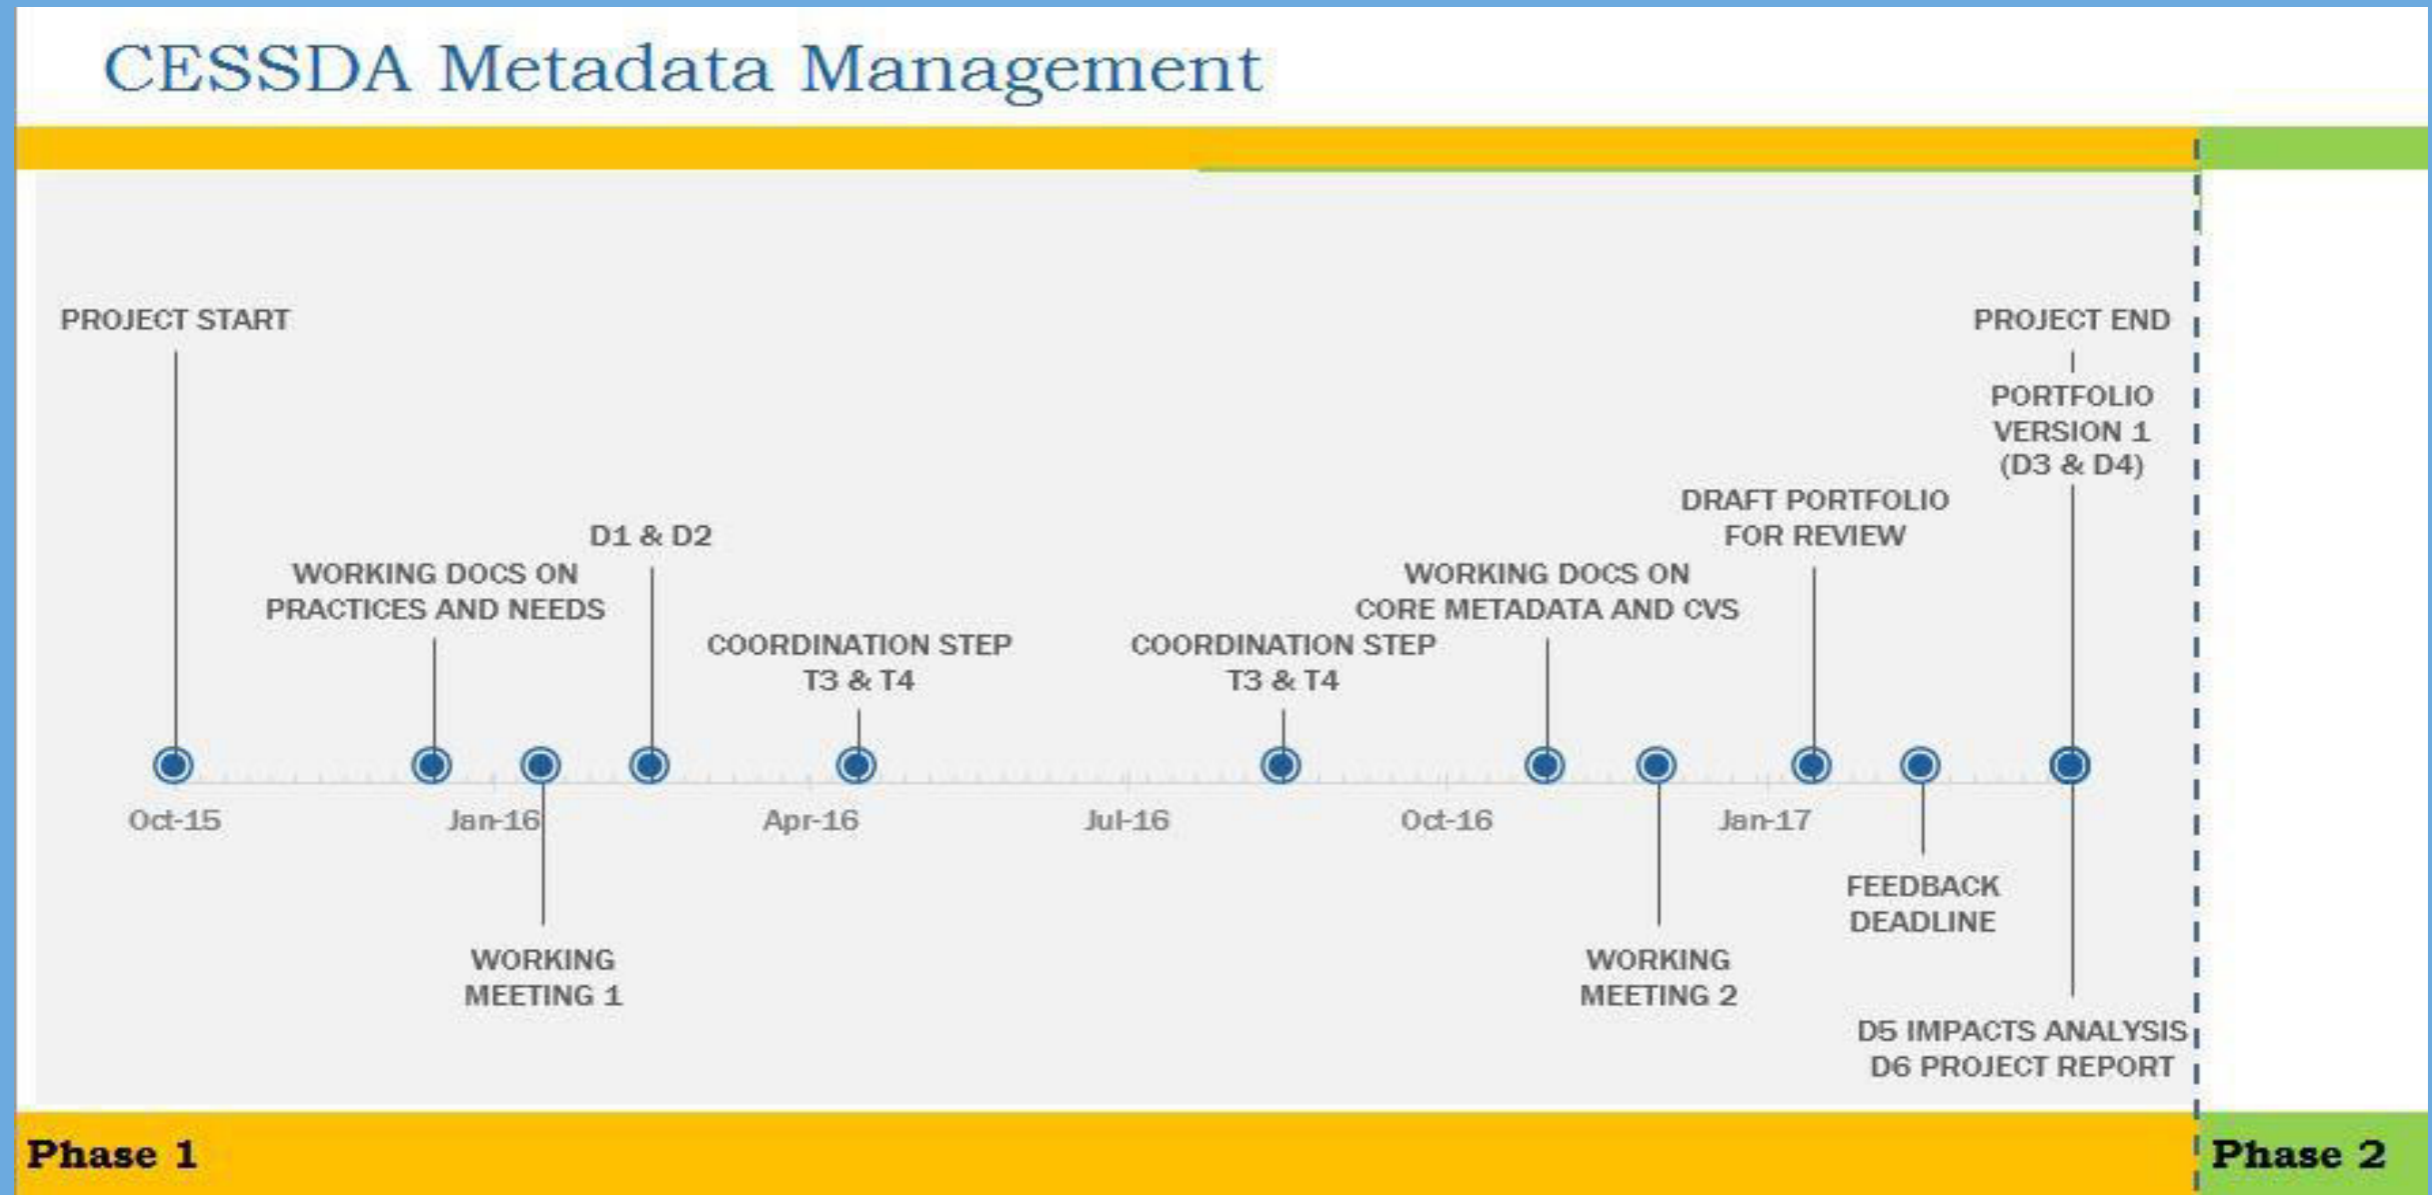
CESSDA Metadata Management

PROJECT START

WORKING DOCS ON PRACTICES AND NEEDS

D1 & D2

COORDINATION STEP T3 & T4

COORDINATION STEP T3 & T4

WORKING DOCS ON CORE METADATA AND CVS

DRAFT PORTFOLIO FOR REVIEW

PROJECT END

PORTFOLIO VERSION 1 (D3 & D4)

Oct-15

Jan-16

Apr-16

Jul-16

Oct-16

Jan-17

WORKING MEETING 1

WORKING MEETING 2

FEEDBACK DEADLINE

D5 IMPACTS ANALYSIS
D6 PROJECT REPORT

Phase 1

Phase 2